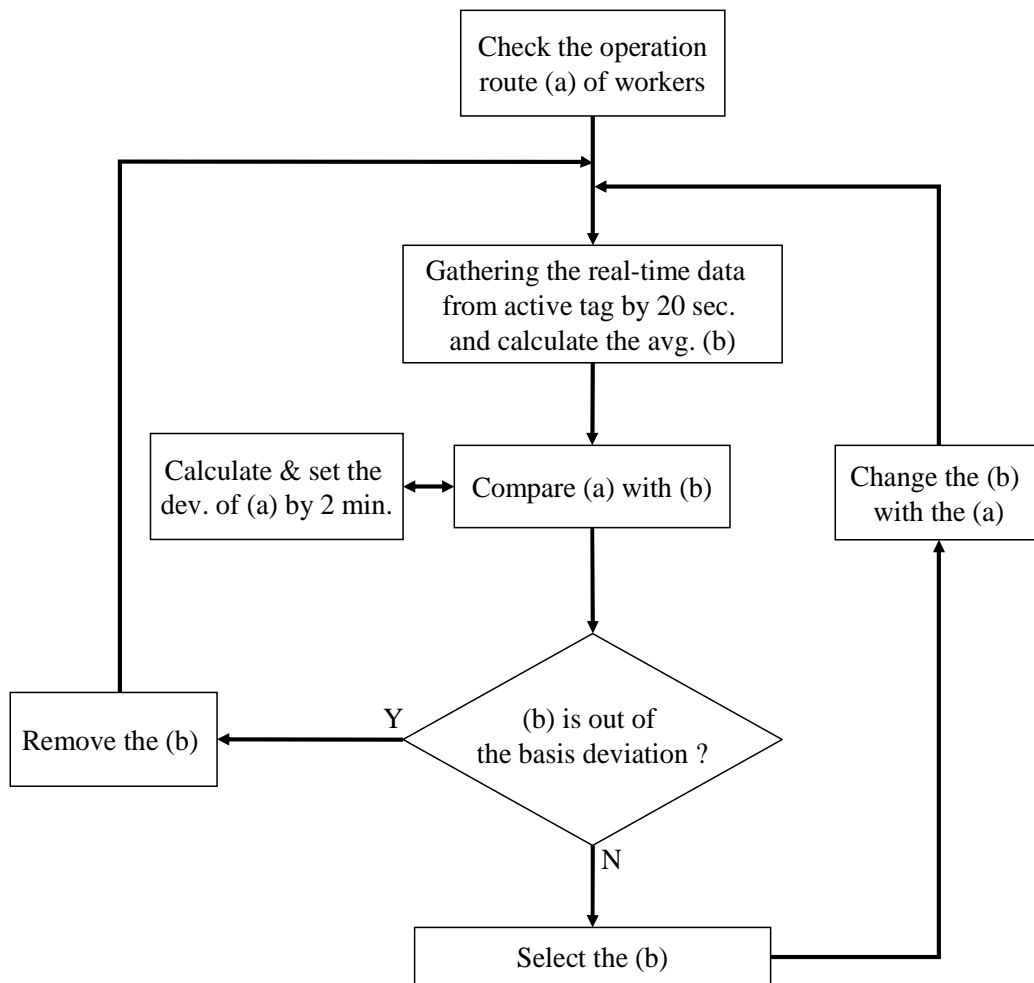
Check the operation route (a) of workers

Gathering the real-time data from active tag by 20 sec. and calculate the avg. (b)

Calculate & set the dev. of (a) by 2 min.

Compare (a) with (b)

Change the (b) with the (a)

Remove the (b)

Y

(b) is out of the basis deviation ?

N

Select the (b)